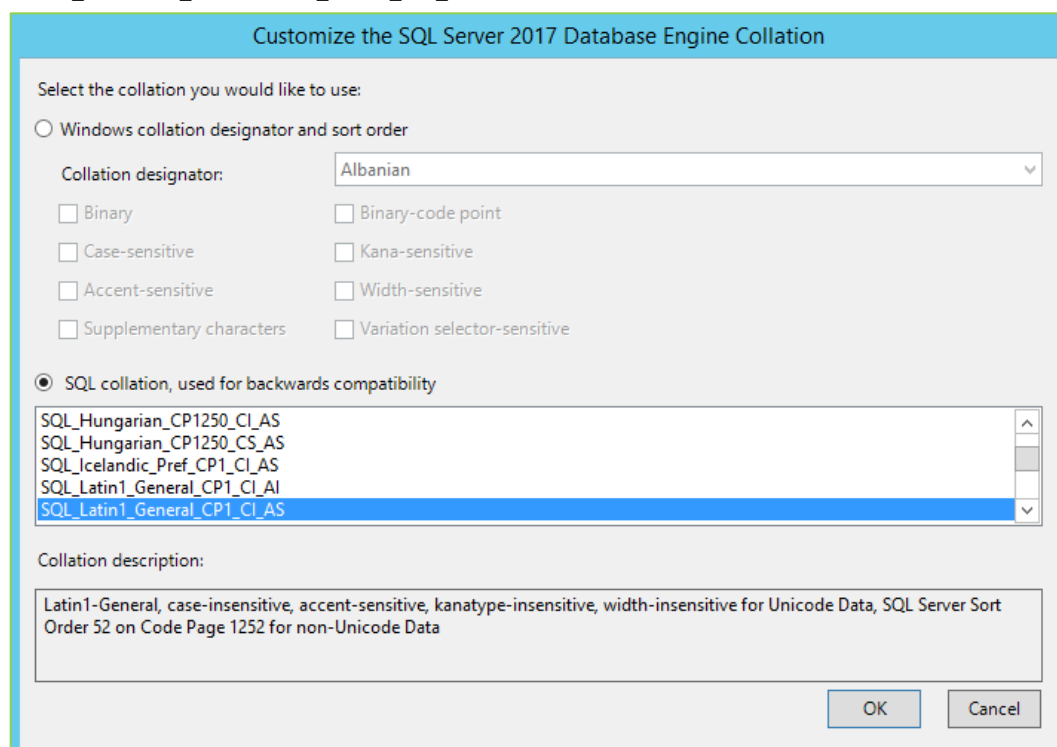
Customize the SQL Server 2017 Database Engine Collation

Select the collation you would like to use:

Windows collation designator and sort order

Collation designator:

Albanian

Binary

Binary-code point

Case-sensitive

Kana-sensitive

Accent-sensitive

Width-sensitive

Supplementary characters

Variation selector-sensitive

SQL collation, used for backwards compatibility

SQL_Hungarian_CP1250_CI_AS
SQL_Hungarian_CP1250_CS_AS
SQL_Icelandic_Pref_CP1_CI_AS
SQL_Latin1_General_CP1_CI_AI
SQL_Latin1_General_CP1_CI_AS

Collation description:

Latin1-General, case-insensitive, accent-sensitive, kanatype-insensitive, width-insensitive for Unicode Data, SQL Server Sort Order 52 on Code Page 1252 for non-Unicode Data

OK

Cancel